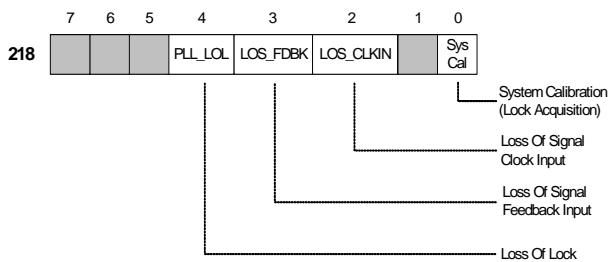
| | 7 | 6 | 5 | 4 | 3 | 2 | 1 | 0 |
|---|---|---|---|---|---|---|---|---|
| 218 | | | | PLL_LOL | LOS_FDBK | LOS_CLKIN | | Sys Cal |

System Calibration (Lock Acquisition)

Loss Of Signal Clock Input

Loss Of Signal Feedback Input

Loss Of Lock